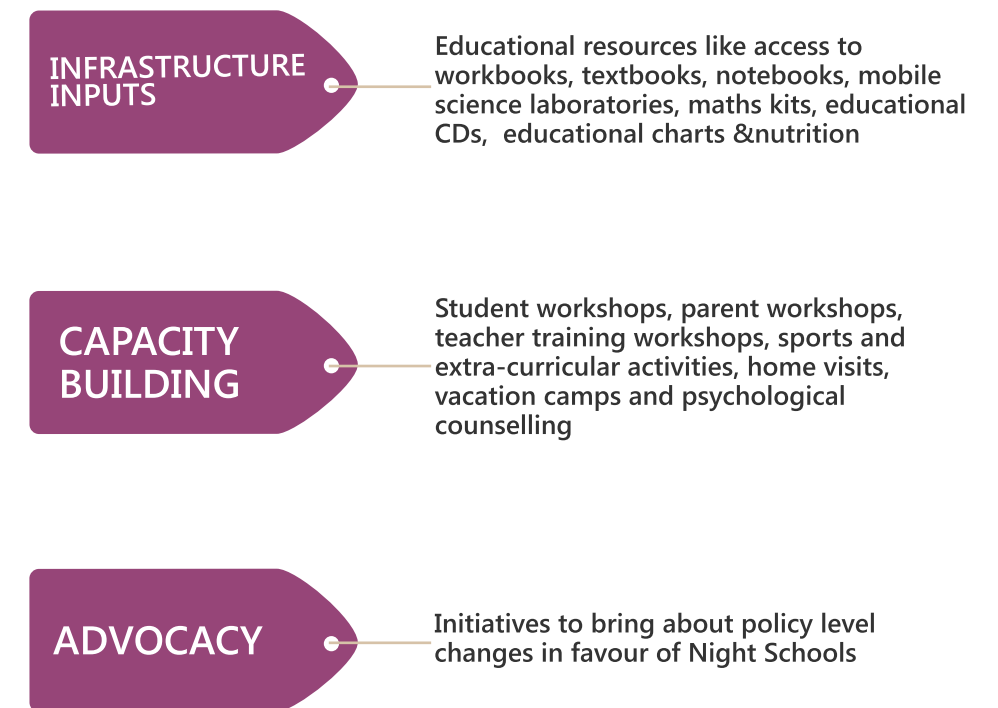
INFRASTRUCTURE INPUTS

Educational resources like access to workbooks, textbooks, notebooks, mobile science laboratories, maths kits, educational CDs,  educational charts &nutrition

CAPACITY BUILDING

Student workshops, parent workshops, teacher training workshops, sports and extra-curricular activities, home visits, vacation camps and psychological counselling

ADVOCACY

Initiatives to bring about policy level changes in favour of Night Schools